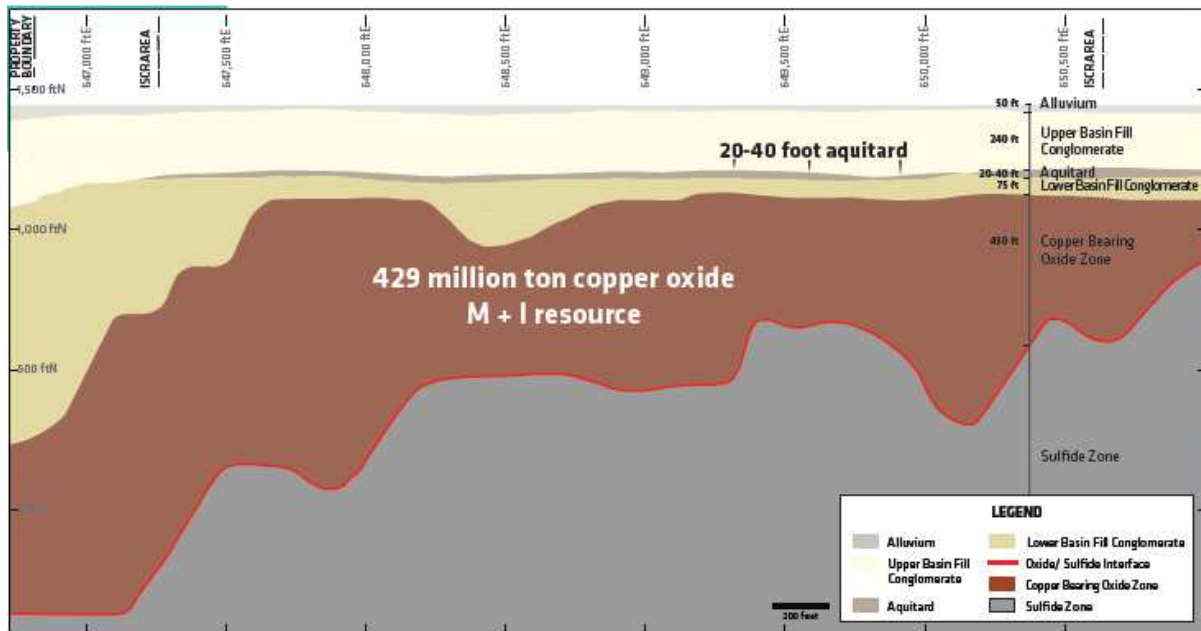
PROPERTY BOUNDARY
647,000 ftE
ISCRAREA
647,500 ftE
648,000 ftE
648,500 ftE
649,000 ftE
649,500 ftE
650,000 ftE
650,500 ftE
ISCRAREA

1,500 ftN
1,000 ftN
500 ftN
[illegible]

50 ft Alluvium
240 ft Upper Basin Fill Conglomerate
20-40 ft Aquitard
75 ft Lower Basin Fill Conglomerate
450 ft Copper Bearing Oxide Zone

20-40 foot aquitard

429 million ton copper oxide
M + I resource

Sulfide Zone

200 feet

LEGEND

Alluvium
Upper Basin Fill Conglomerate
Aquitard
Lower Basin Fill Conglomerate
Oxide/ Sulfide Interface
Copper Bearing Oxide Zone
Sulfide Zone